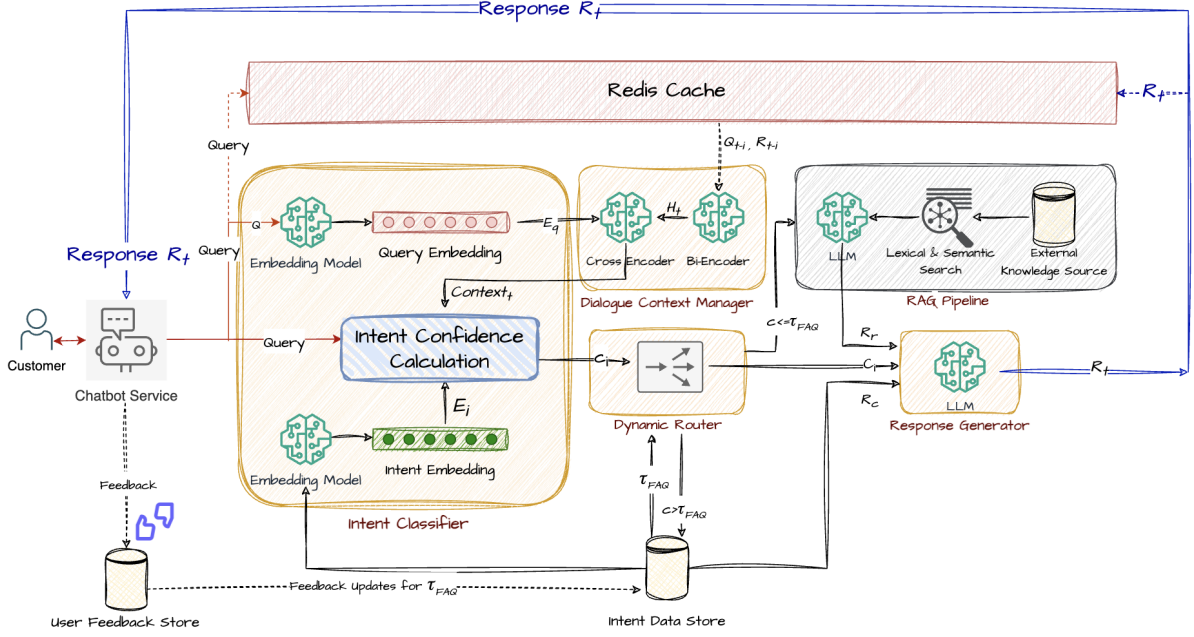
Response $R_t$

Redis Cache

$R_t$

Query

$Q_{t-i}$, $R_{t-i}$

Q

Embedding Model

Query Embedding

$E_q$

$H_t$

Cross Encoder

Bi-Encoder

LLM

Lexical & Semantic Search

External Knowledge Source

Response $R_t$

Query

$Context_t$

Dialogue Context Manager

RAG Pipeline

Customer

Chatbot Service

Query

Intent Confidence Calculation

$c_i$

$c<=\tau_{FAQ}$

$R_r$

$c_i$

$R_t$

$E_i$

$R_c$

LLM

Embedding Model

Intent Embedding

Dynamic Router

Response Generator

Feedback

$\tau_{FAQ}$

$c>\tau_{FAQ}$

Intent Classifier

Feedback Updates for $\tau_{FAQ}$

User Feedback Store

Intent Data Store